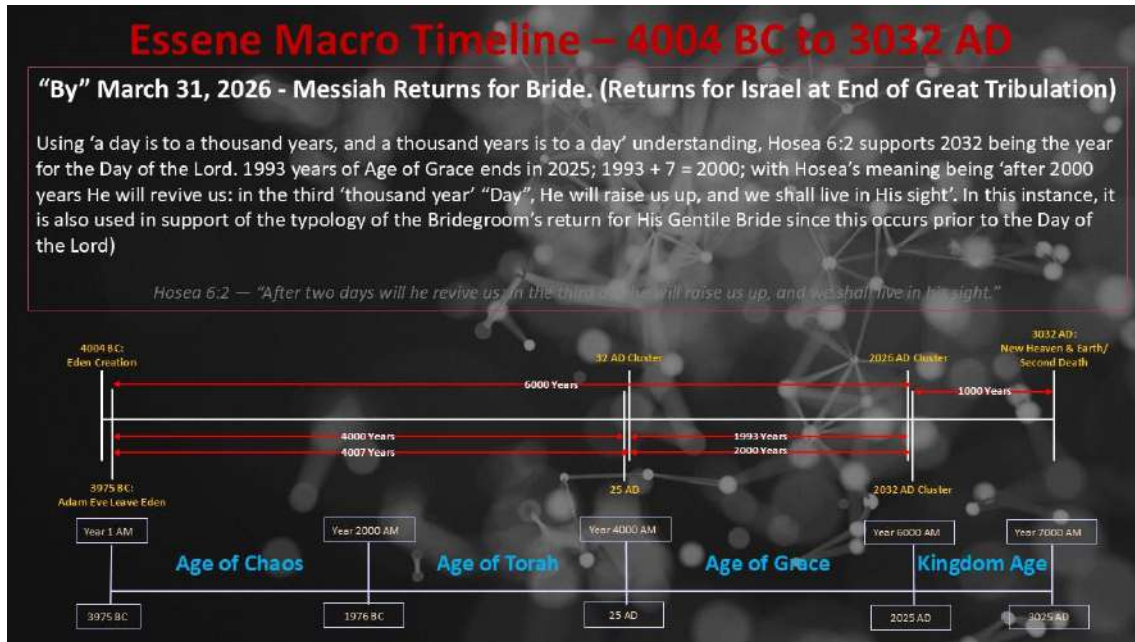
Essene Macro Timeline – 4004 BC to 3032 AD

"By" March 31, 2026 - Messiah Returns for Bride. (Returns for Israel at End of Great Tribulation)

Using 'a day is to a thousand years, and a thousand years is to a day' understanding, Hosea 6:2 supports 2032 being the year for the Day of the Lord. 1993 years of Age of Grace ends in 2025; 1993 + 7 = 2000; with Hosea's meaning being 'after 2000 years He will revive us: in the third 'thousand year' "Day", He will raise us up, and we shall live in His sight'. In this instance, it is also used in support of the typology of the Bridegroom's return for His Gentile Bride since this occurs prior to the Day of the Lord)

Hosea 6:2 — "After two days will he revive us: in the third day he will raise us up, and we shall live in his sight."

4004 BC: Eden Creation

32 AD Cluster

2026 AD Cluster

3032 AD: New Heaven & Earth/ Second Death

6000 Years

1000 Years

4000 Years

1993 Years

4007 Years

2000 Years

3975 BC: Adam Eve Leave Eden

25 AD

2032 AD Cluster

Year 1 AM

Year 2000 AM

Year 4000 AM

Year 6000 AM

Year 7000 AM

Age of Chaos

Age of Torah

Age of Grace

Kingdom Age

3975 BC

1976 BC

25 AD

2025 AD

3025 AD